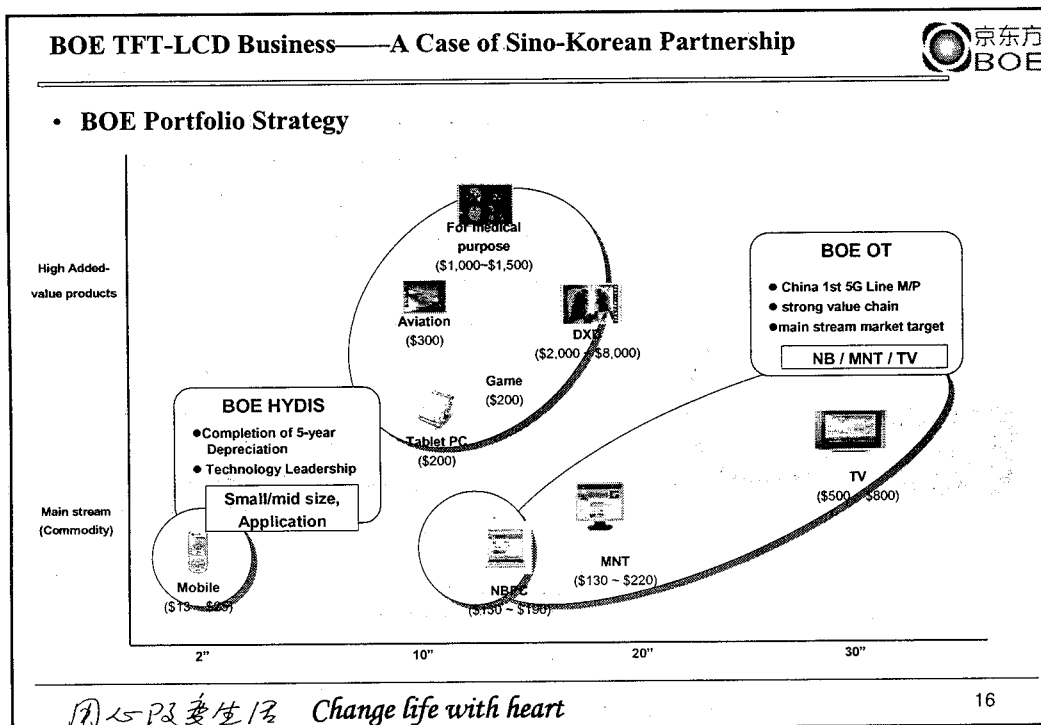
BOE TFT-LCD Business——A Case of Sino-Korean Partnership

京东方 BOE

• BOE Portfolio Strategy

High Added-value products

Main stream (Commodity)

For medical purpose ($1,000~$1,500)

Aviation ($300)

DXD ($2,000 ~ $8,000)

Game ($200)

Tablet PC ($200)

BOE OT

● China 1st 5G Line M/P
● strong value chain
● main stream market target

NB / MNT / TV

BOE HYDIS

● Completion of 5-year Depreciation
● Technology Leadership

Small/mid size, Application

TV ($500 ~ $800)

MNT ($130 ~ $220)

Mobile ($13 ~ $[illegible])

NBPC ($150 ~ $190)

2"

10"

20"

30"

用心改变生活 Change life with heart

16